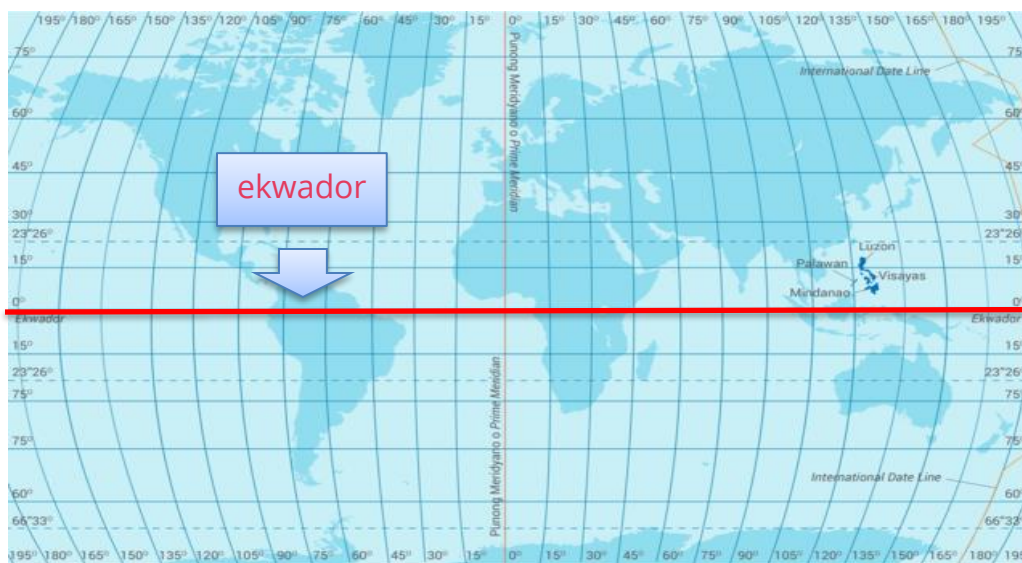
195° 180° 165° 150° 135° 120° 105° 90° 75° 60° 45° 30° 15° 0° 15° 30° 45° 60° 75° 90° 105° 120° 135° 150° 165° 180° 195°

75° 75°

International Date Line

60° 60°

45° 45°

ekwador

Punong Meridyano o Prime Meridian

30° 30°

23°26° 23°26°

Luzon

15° 15°

Palawan

Visayas

Mindanao

0° 0°

Ekwador Ekwador

15° 15°

23°26° 23°26°

75° 75°

Punong Meridyano o Prime Meridian

75° 75°

International Date Line

60° 60°

66°33° 66°33°

195° 180° 165° 150° 135° 120° 105° 90° 75° 60° 45° 30° 15° 0° 15° 30° 45° 60° 75° 90° 105° 120° 135° 150° 165° 180° 195°